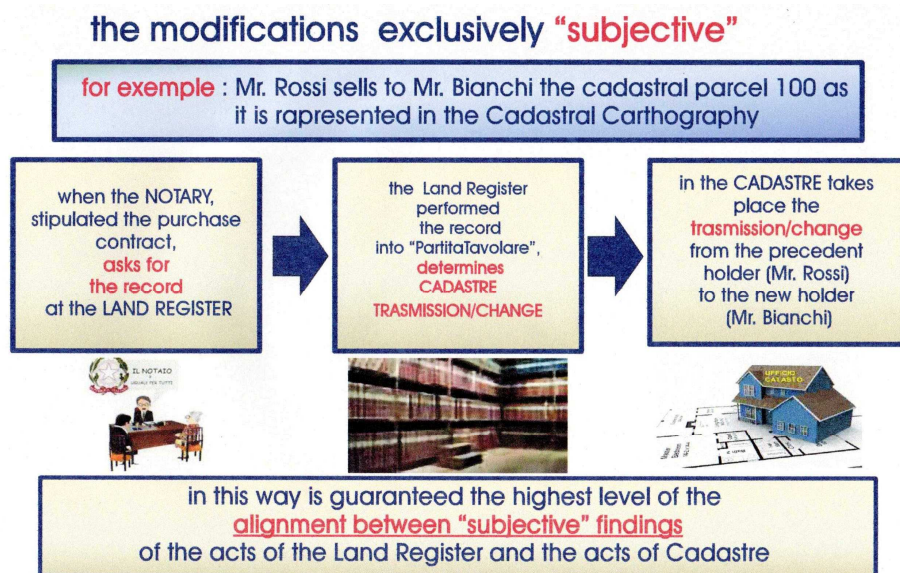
the modifications exclusively "subjective"

for exemple : Mr. Rossi sells to Mr. Bianchi the cadastral parcel 100 as it is rapresented in the Cadastral Carthography

when the NOTARY, stipulated the purchase contract, asks for the record at the LAND REGISTER

the Land Register performed the record into "PartitaTavolare", determines CADASTRE TRASMISSION/CHANGE

in the CADASTRE takes place the trasmission/change from the precedent holder (Mr. Rossi) to the new holder (Mr. Bianchi)

IL NOTAIO

UFFICIO CATASTO

in this way is guaranteed the highest level of the alignment between "subjective" findings of the acts of the Land Register and the acts of Cadastre